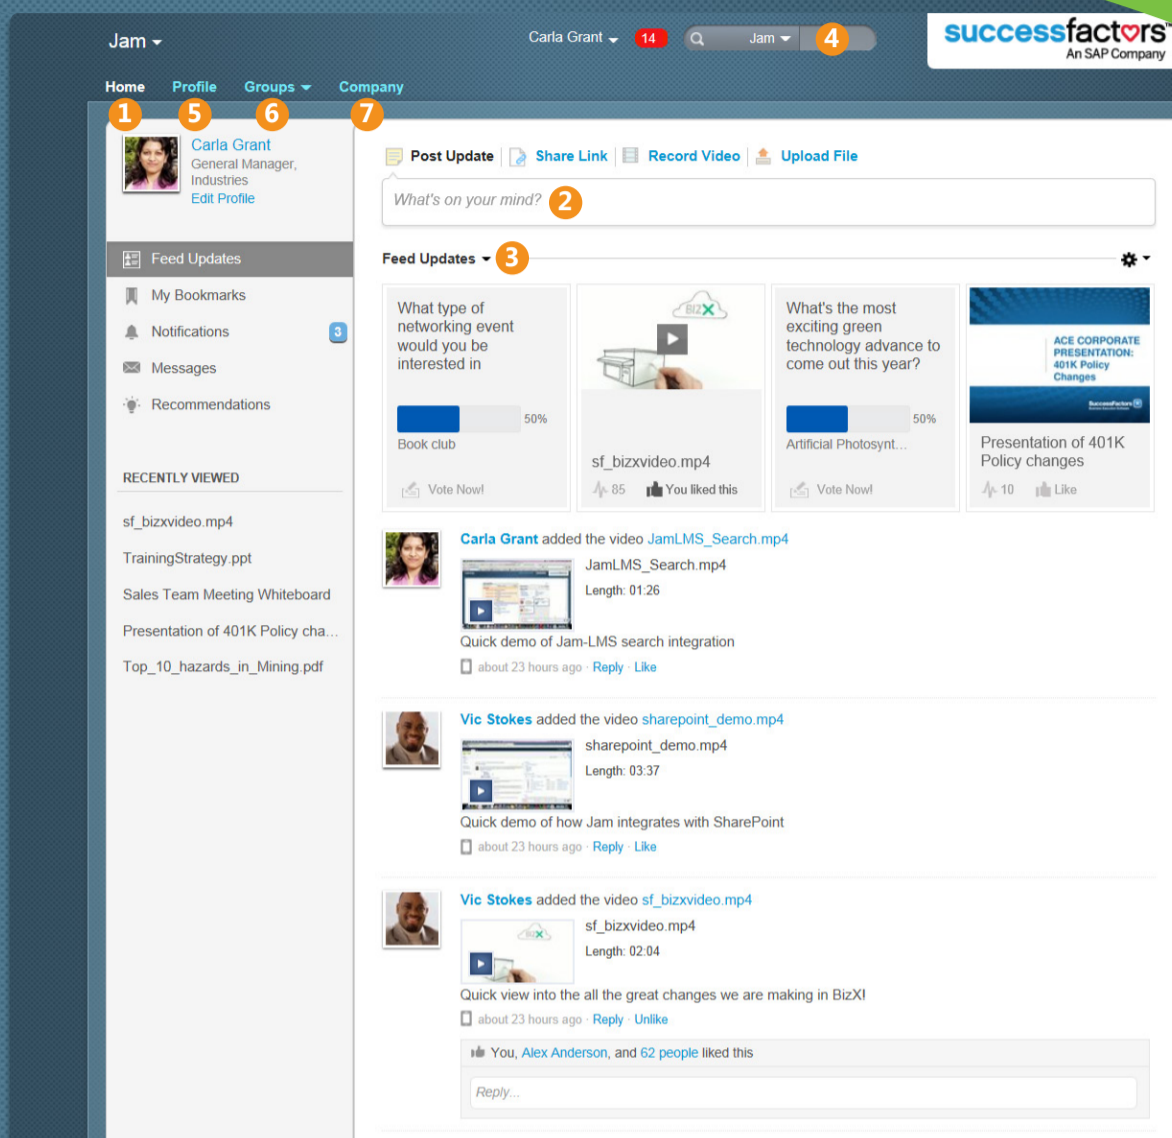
Jam

Carla Grant 14 Jam 4

successfactors An SAP Company

Home Profile Groups Company

1 5 6 7

Carla Grant
General Manager, Industries
Edit Profile

Feed Updates
My Bookmarks
Notifications 3
Messages
Recommendations

RECENTLY VIEWED

sf_bizxvideo.mp4
TrainingStrategy.ppt
Sales Team Meeting Whiteboard
Presentation of 401K Policy cha...
Top_10_hazards_in_Mining.pdf

Post Update | Share Link | Record Video | Upload File

What's on your mind? 2

Feed Updates 3

What type of networking event would you be interested in
50%
Book club
Vote Now!

BIZX
sf_bizxvideo.mp4
85 You liked this

What's the most exciting green technology advance to come out this year?
50%
Artificial Photosynt...
Vote Now!

ACE CORPORATE PRESENTATION: 401K Policy Changes
Presentation of 401K Policy changes
10 Like

Carla Grant added the video JamLMS_Search.mp4
JamLMS_Search.mp4
Length: 01:26
Quick demo of Jam-LMS search integration
about 23 hours ago · Reply · Like

Vic Stokes added the video sharepoint_demo.mp4
sharepoint_demo.mp4
Length: 03:37
Quick demo of how Jam integrates with SharePoint
about 23 hours ago · Reply · Like

Vic Stokes added the video sf_bizxvideo.mp4
sf_bizxvideo.mp4
Length: 02:04
Quick view into the all the great changes we are making in BizX!
about 23 hours ago · Reply · Unlike

You, Alex Anderson, and 62 people liked this

Reply...